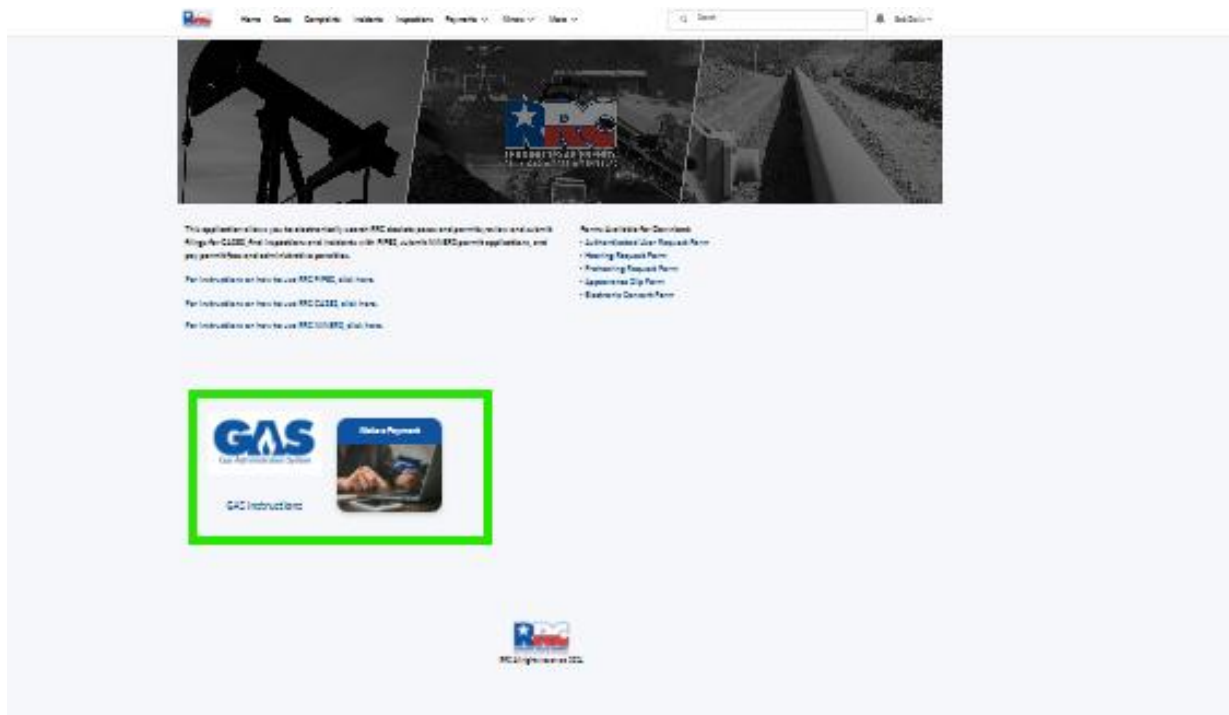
Home Cases Complaints Incidents Inspections Payments Filings More

Search

This application allows you to electronically access RRC dockets cases and permits, review and submit filings for CASES, find inspections and incidents with PIPES, submit MINERS permit applications, and pay permit fees and administrative penalties.

For instructions on how to use RRC PIPES, click here.

For instructions on how to use RRC CASES, click here.

For instructions on how to use RRC MINERS, click here.

Forms Available for Download
• Authenticated User Request Form
• Hearing Request Form
• Prehearing Request Form
• Appearance Slip Form
• Electronic Consent Form

GAS
Gas Administration System

GAS Instructions

Make a Payment

RRC All rights reserved 2024